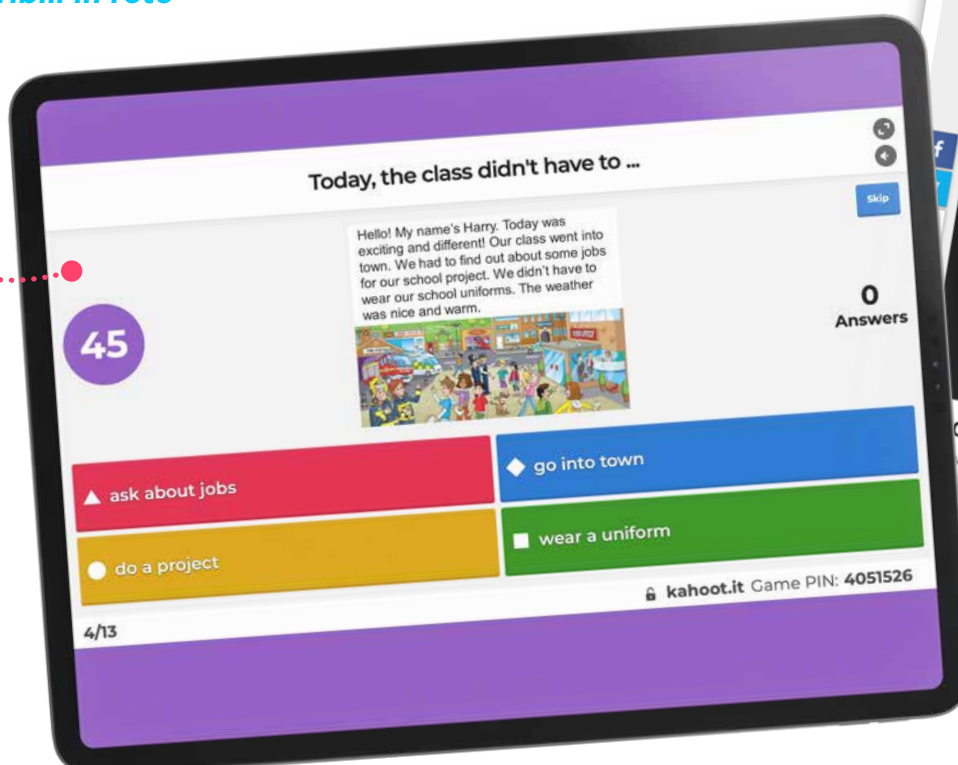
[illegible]

Today, the class didn't have to ...

Skip

Hello! My name's Harry. Today was exciting and different! Our class went into town. We had to find out about some jobs for our school project. We didn't have to wear our school uniforms. The weather was nice and warm.

45

0
Answers

ask about jobs

go into town

do a project

wear a uniform

kahoot.it Game PIN: 4051526

4/13